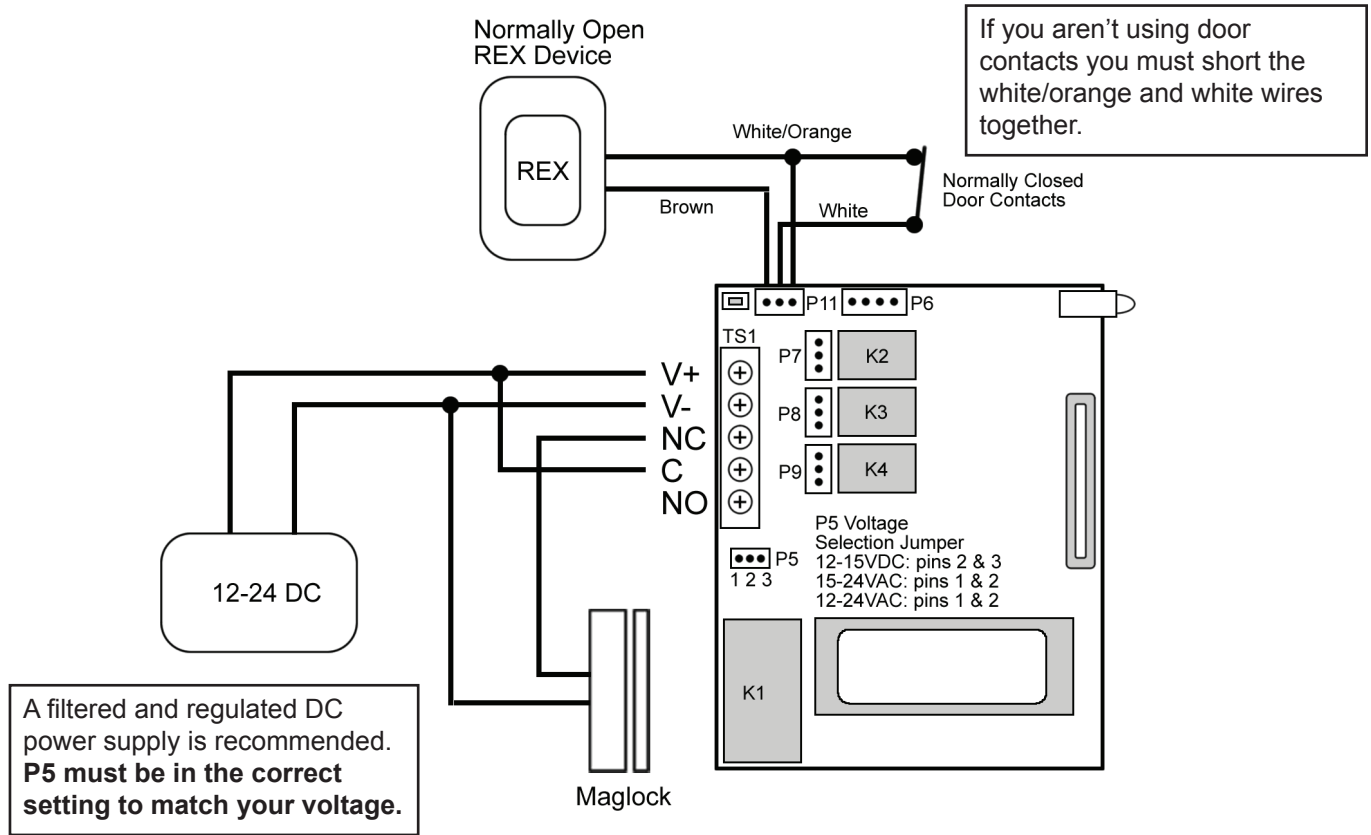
Normally Open
REX Device

REX

If you aren't using door contacts you must short the white/orange and white wires together.

White/Orange

Brown

White

Normally Closed
Door Contacts

P11 P6

TS1

P7 K2

P8 K3

P9 K4

V+
V-
NC
C
NO

P5 Voltage
Selection Jumper
12-15VDC: pins 2 & 3
15-24VAC: pins 1 & 2
12-24VAC: pins 1 & 2

P5
1 2 3

12-24 DC

K1

A filtered and regulated DC power supply is recommended. **P5 must be in the correct setting to match your voltage.**

Maglock